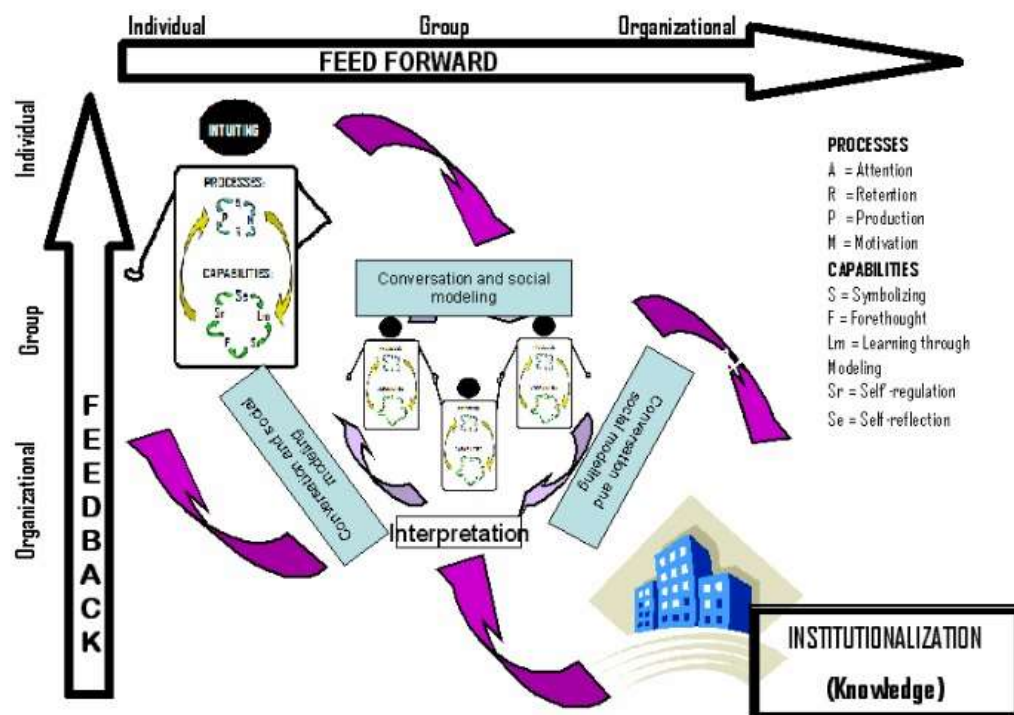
Individual Group Organizational

FEED FORWARD

Individual

Group

Organizational

FEEDBACK

INTUITING

PROCESSES:

A R P M

CAPABILITIES:

Se Sr Lm F S

Conversation and social modeling

Conversation and social modeling

Conversation and social modeling

Interpretation

PROCESSES
A = Attention
R = Retention
P = Production
M = Motivation

CAPABILITIES
S = Symbolizing
F = Forethought
Lm = Learning through Modeling
Sr = Self-regulation
Se = Self-reflection

INSTITUTIONALIZATION

(Knowledge)